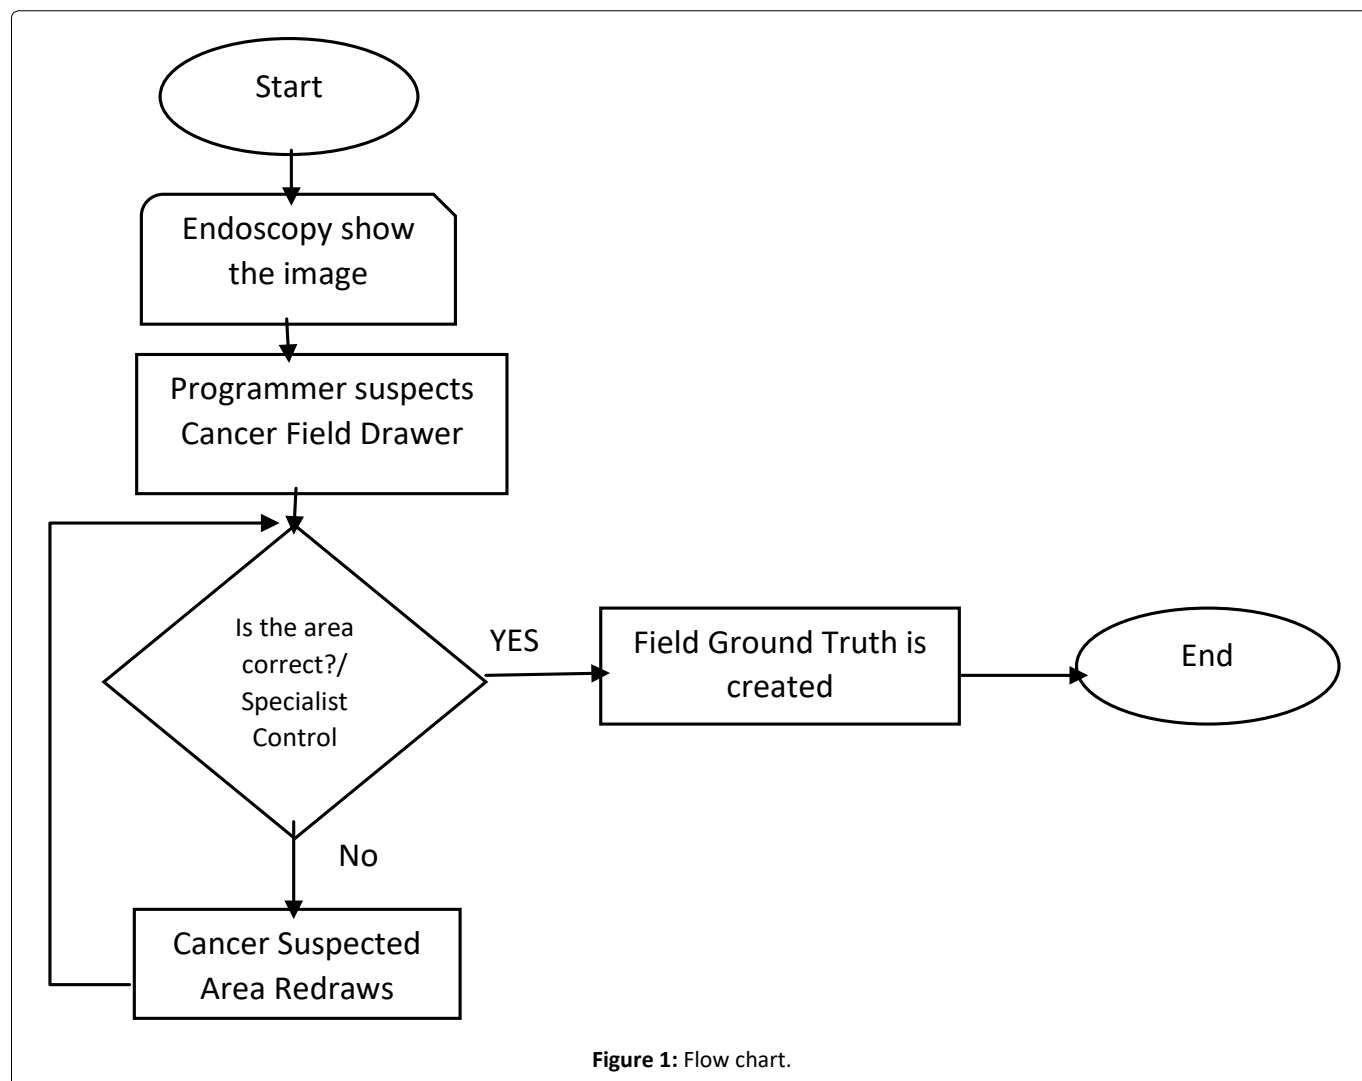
Start

Endoscopy show the image

Programmer suspects Cancer Field Drawer

Is the area correct?/ Specialist Control

YES

Field Ground Truth is created

End

No

Cancer Suspected Area Redraws

**Figure 1:** Flow chart.